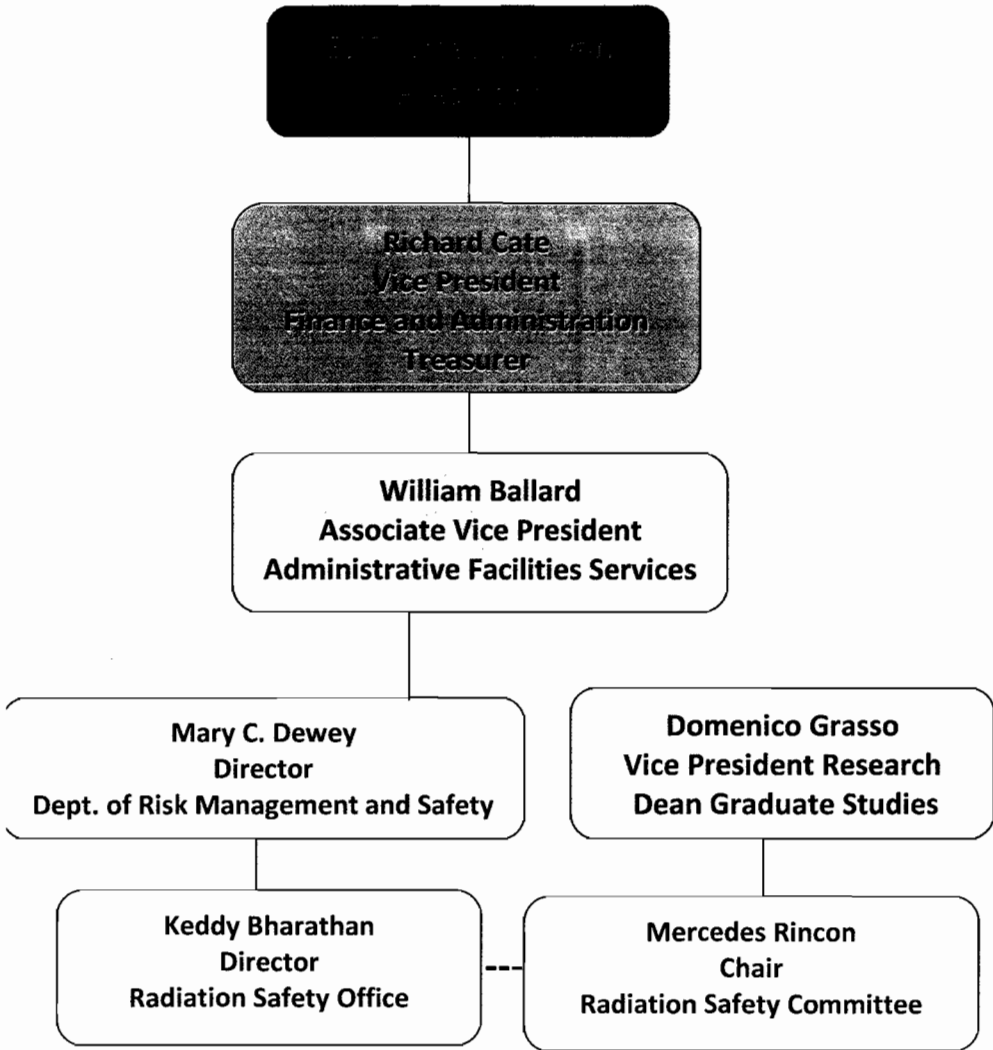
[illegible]

Richard Cate
Vice President
Finance and Administration
Treasurer

William Ballard
Associate Vice President
Administrative Facilities Services

Mary C. Dewey
Director
Dept. of Risk Management and Safety

Domenico Grasso
Vice President Research
Dean Graduate Studies

Keddy Bharathan
Director
Radiation Safety Office

Mercedes Rincon
Chair
Radiation Safety Committee